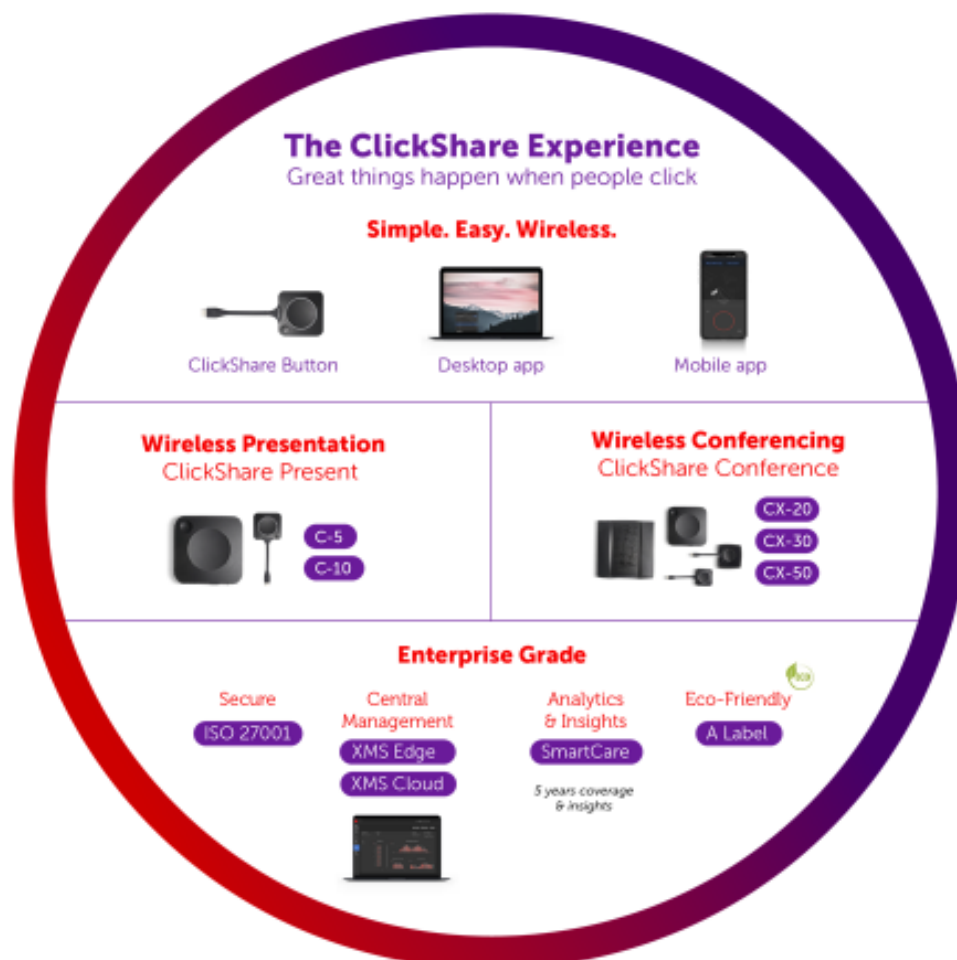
The ClickShare Experience
Great things happen when people click

Simple. Easy. Wireless.

ClickShare Button

Desktop app

Mobile app

Wireless Presentation
ClickShare Present

C-5
C-10

Wireless Conferencing
ClickShare Conference

CX-20
CX-30
CX-50

Enterprise Grade

Secure
ISO 27001

Central Management
XMS Edge
XMS Cloud

Analytics & Insights
SmartCare
5 years coverage & insights

Eco-Friendly
ECO
A Label